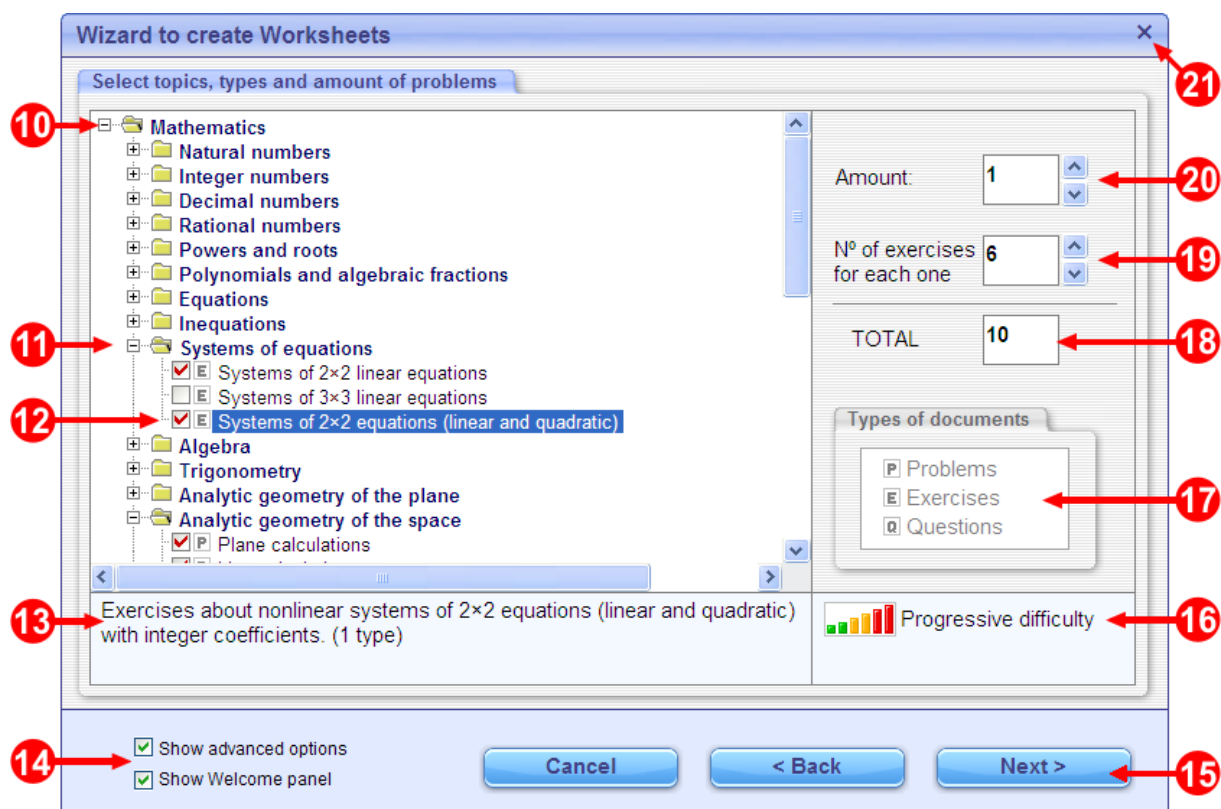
Wizard to create Worksheets

×

21

Select topics, types and amount of problems

10

Mathematics
Natural numbers
Integer numbers
Decimal numbers
Rational numbers
Powers and roots
Polynomials and algebraic fractions
Equations
Inequations

11

Systems of equations
E Systems of 2×2 linear equations
E Systems of 3×3 linear equations

12

E Systems of 2×2 equations (linear and quadratic)
Algebra
Trigonometry
Analytic geometry of the plane
Analytic geometry of the space
P Plane calculations
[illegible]

Amount: 1

20

Nº of exercises for each one 6

19

TOTAL 10

18

Types of documents
P Problems
E Exercises
Q Questions

17

13

Exercises about nonlinear systems of 2×2 equations (linear and quadratic) with integer coefficients. (1 type)

Progressive difficulty

16

14

Show advanced options
Show Welcome panel

Cancel
< Back
Next >

15